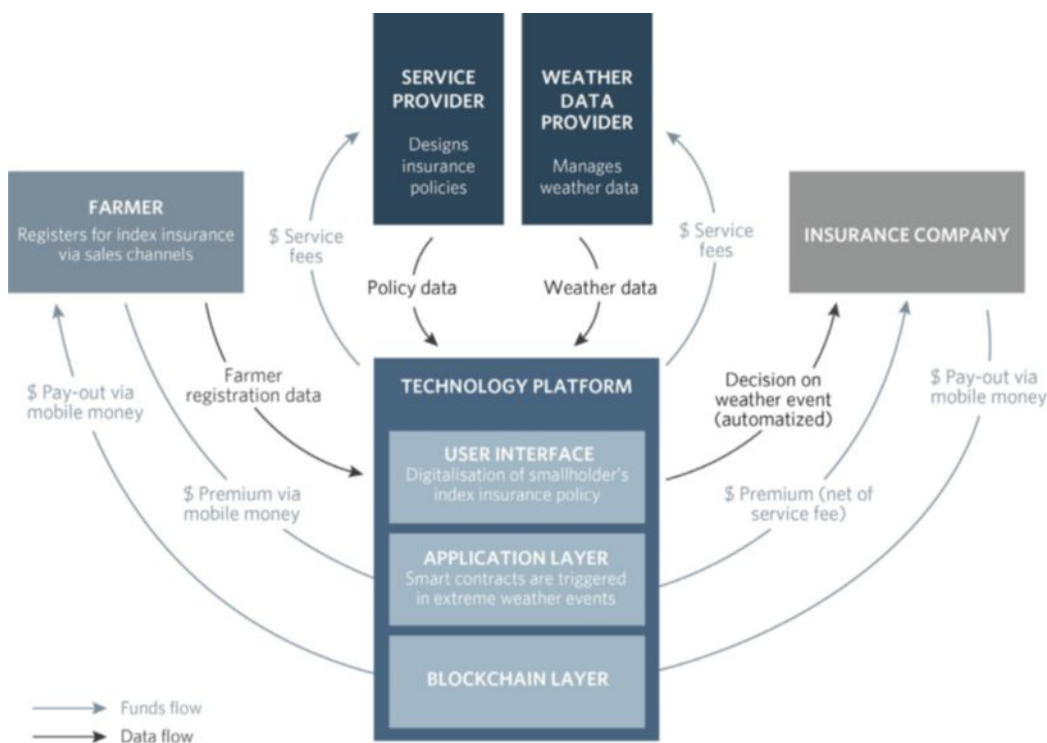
SERVICE PROVIDER
Designs insurance policies

WEATHER DATA PROVIDER
Manages weather data

FARMER
Registers for index insurance via sales channels

$ Service fees

$ Service fees

INSURANCE COMPANY

Policy data

Weather data

Farmer registration data

$ Pay-out via mobile money

TECHNOLOGY PLATFORM

Decision on weather event (automatized)

$ Pay-out via mobile money

USER INTERFACE
Digitalisation of smallholder's index insurance policy

$ Premium via mobile money

$ Premium (net of service fee)

APPLICATION LAYER
Smart contracts are triggered in extreme weather events

BLOCKCHAIN LAYER

Funds flow
Data flow